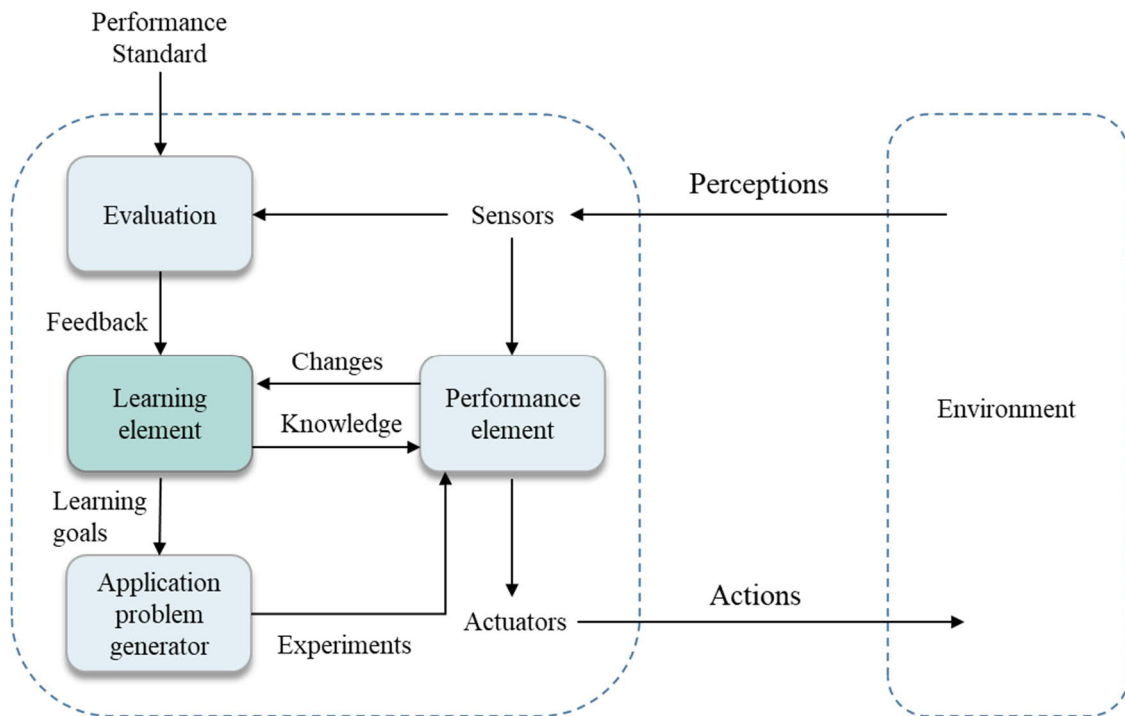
Performance Standard

Evaluation

Sensors

Perceptions

Feedback

Changes

Learning element

Knowledge

Performance element

Environment

Learning goals

Application problem generator

Experiments

Actuators

Actions